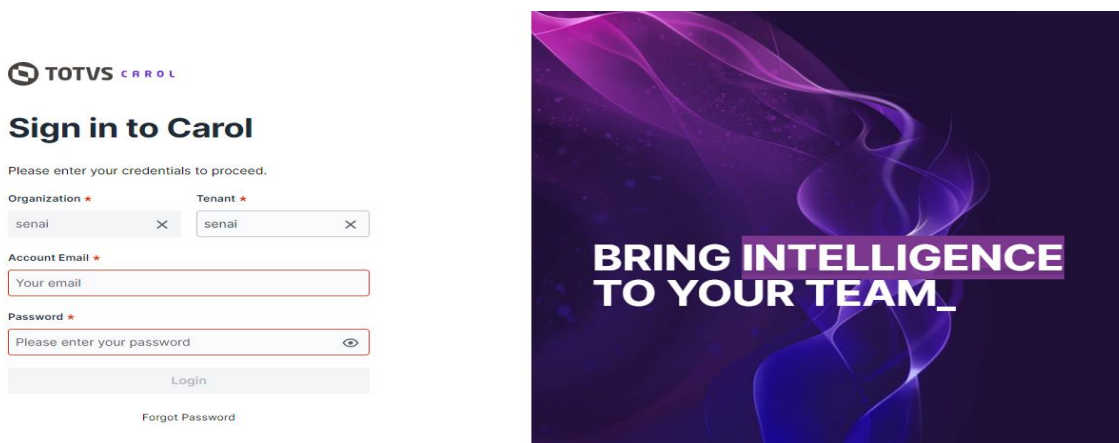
TOTVS CAROL

Sign in to Carol

Please enter your credentials to proceed.

Organization *
senai ×

Tenant *
senai ×

Account Email *
Your email

Password *
Please enter your password

Login

Forgot Password

BRING INTELLIGENCE TO YOUR TEAM_